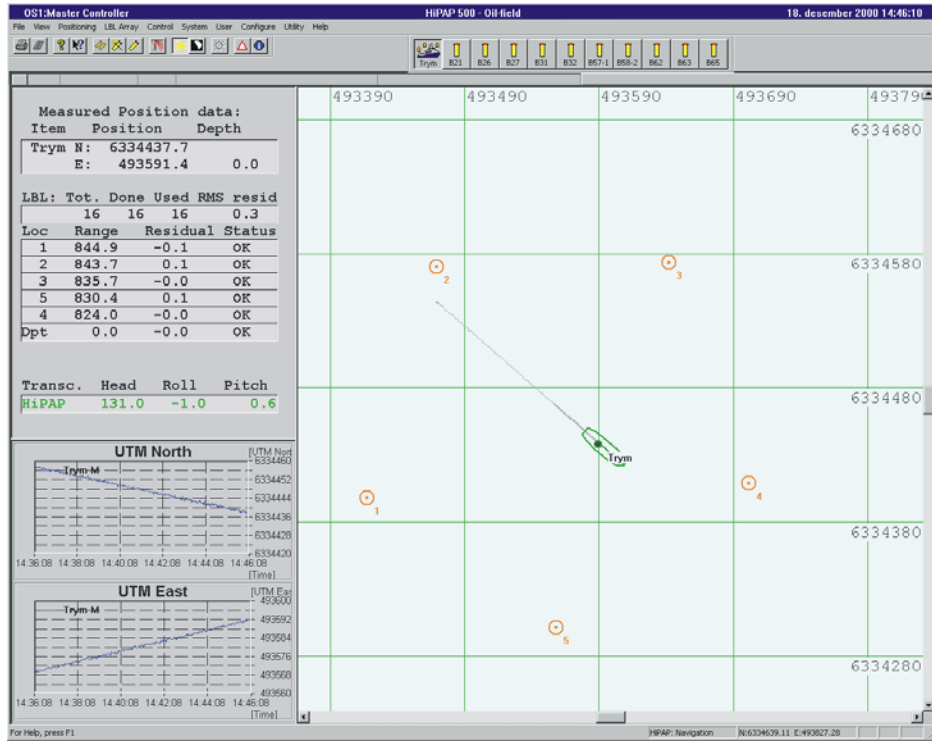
OS1:Master Controller
HiPAP 500 - Oil-field
18. desember 2000 14:46:10

File View Positioning LBL Array Control System User Configure Utility Help

Trym B21 B26 B27 B31 B32 B57-1 B58-2 B62 B63 B65

Measured Position data:

| Item | Position | Depth |
|---|---|---|
| Trym N: | 6334437.7 | |
| E: | 493591.4 | 0.0 |

| LBL: Tot. | Done | Used | RMS resid |
|---|---|---|---|
| 16 | 16 | 16 | 0.3 |

| Loc | Range | Residual | Status |
|---|---|---|---|
| 1 | 844.9 | -0.1 | OK |
| 2 | 843.7 | 0.1 | OK |
| 3 | 835.7 | -0.0 | OK |
| 5 | 830.4 | 0.1 | OK |
| 4 | 824.0 | -0.0 | OK |
| Dpt | 0.0 | -0.0 | OK |

| Transc. | Head | Roll | Pitch |
|---|---|---|---|
| HiPAP | 131.0 | -1.0 | 0.6 |

UTM North
[UTM Nort
Trym-M
6334460
6334452
6334444
6334436
6334428
6334420
14:36:08 14:38:08 14:40:08 14:42:08 14:44:08 14:46:08
[Time]

UTM East
[UTM Eas
Trym-M
493600
493592
493584
493576
493568
493560
14:36:08 14:38:08 14:40:08 14:42:08 14:44:08 14:46:08
[Time]

493390 493490 493590 493690 49379
6334680
6334580
6334480
6334380
6334280
1 2 3 4 5
Trym

For Help, press F1
HiPAP: Navigation
N:6334639.11 E:493827.28